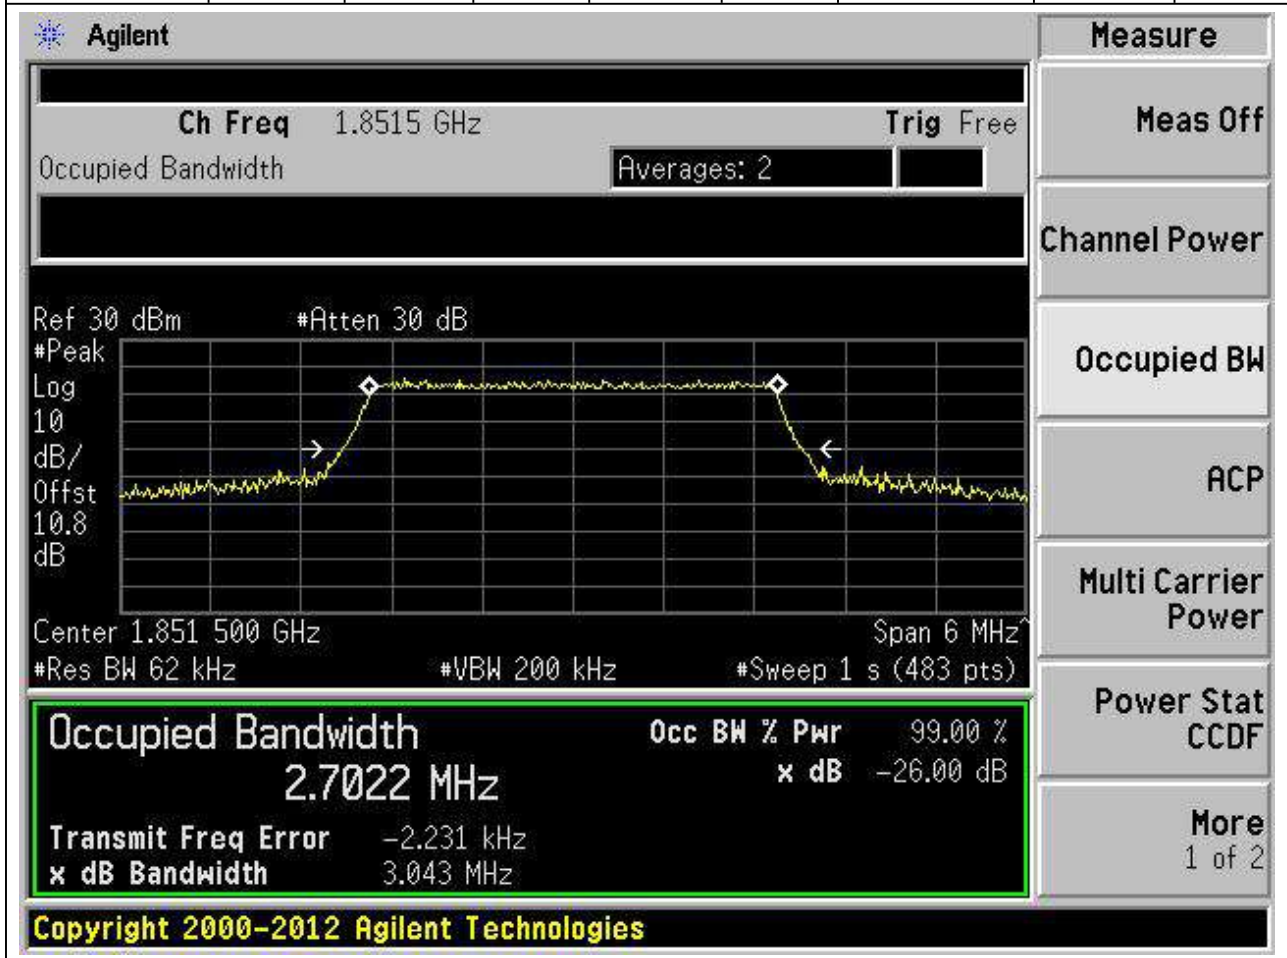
Agilent

Ch Freq 1.8515 GHz Trig Free
Occupied Bandwidth
Averages: 2

Ref 30 dBm #Atten 30 dB
#Peak
Log
10
dB/
Offst
10.8
dB

Center 1.851 500 GHz Span 6 MHz
#Res BW 62 kHz #VBW 200 kHz #Sweep 1 s (483 pts)

Occupied Bandwidth
2.7022 MHz
Occ BW % Pwr 99.00 %
x dB -26.00 dB
Transmit Freq Error -2.231 kHz
x dB Bandwidth 3.043 MHz

Copyright 2000-2012 Agilent Technologies

Measure
Meas Off
Channel Power
Occupied BW
ACP
Multi Carrier Power
Power Stat CCDF
More 1 of 2